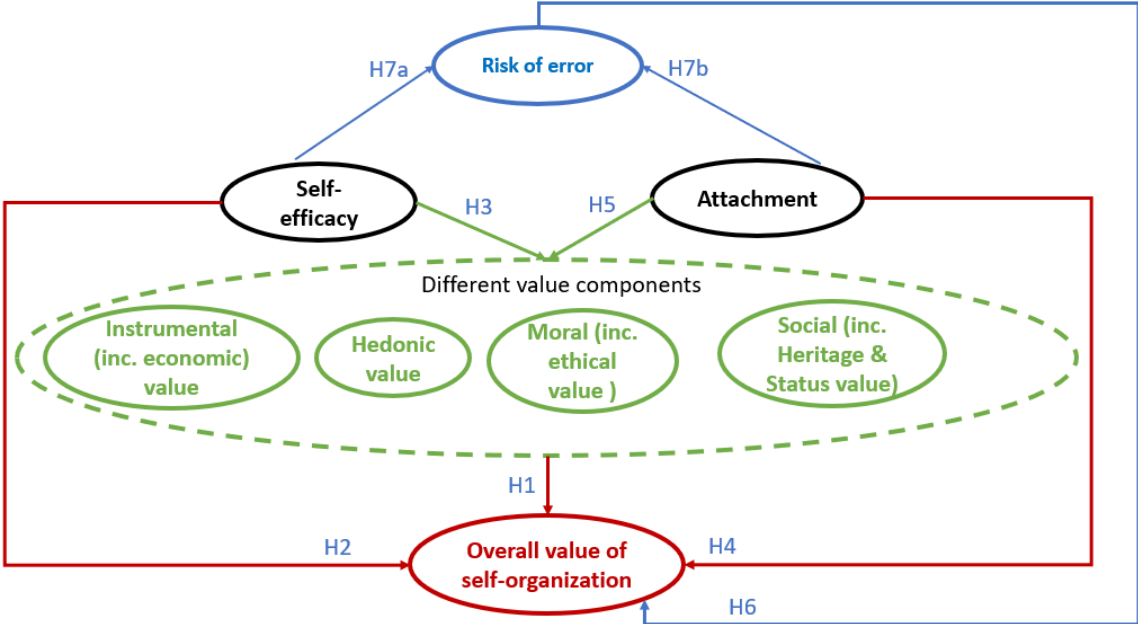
Risk of error

H7a

H7b

Self-efficacy

Attachment

H3

H5

Different value components

Instrumental (inc. economic) value

Hedonic value

Moral (inc. ethical value )

Social (inc. Heritage & Status value)

H1

H2

H4

Overall value of self-organization

H6